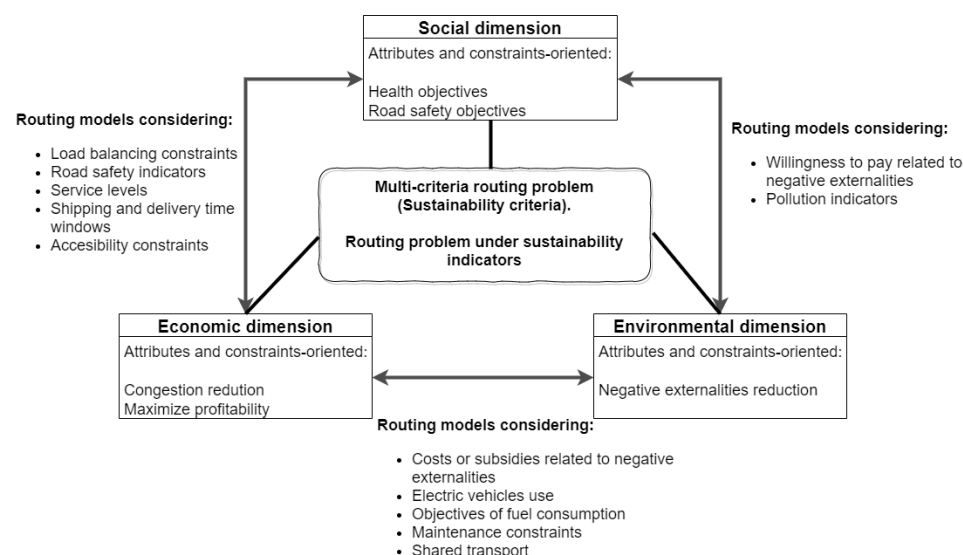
Social dimension

Attributes and constraints-oriented:

Health objectives
Road safety objectives

Routing models considering:

- Load balancing constraints
- Road safety indicators
- Service levels
- Shipping and delivery time windows
- Accesibility constraints

Routing models considering:

- Willingness to pay related to negative externalities
- Pollution indicators

Multi-criteria routing problem (Sustainability criteria).

Routing problem under sustainability indicators

Economic dimension

Attributes and constraints-oriented:

Congestion redution
Maximize profitability

Environmental dimension

Attributes and constraints-oriented:

Negative externalities reduction

Routing models considering:

- Costs or subsidies related to negative externalities
- Electric vehicles use
- Objectives of fuel consumption
- Maintenance constraints
- Shared transport